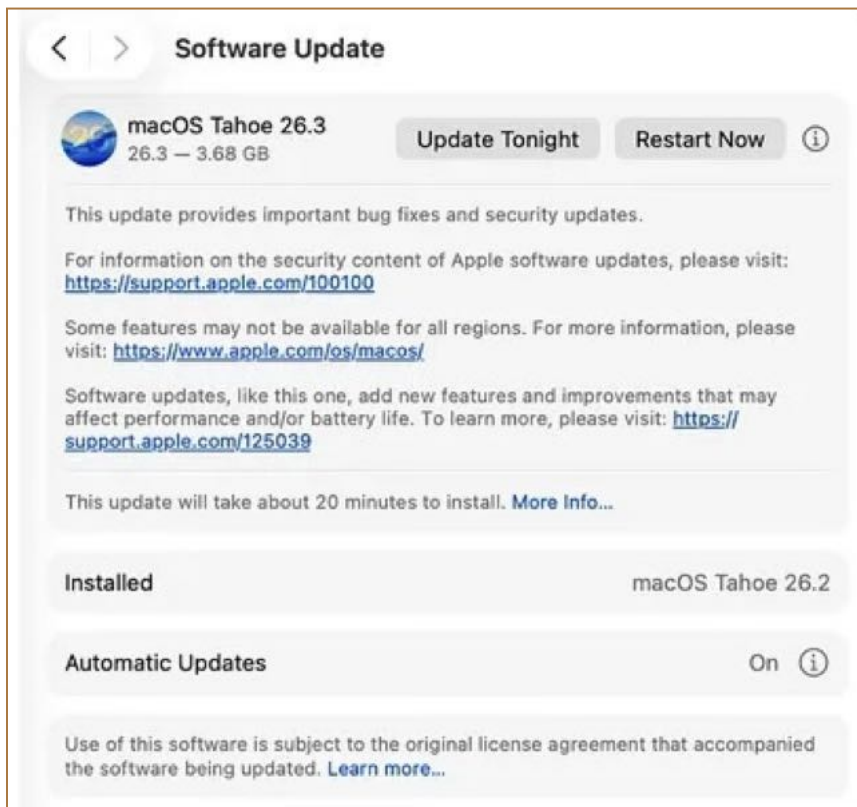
Software Update

macOS Tahoe 26.3
26.3 — 3.68 GB

Update Tonight

Restart Now

This update provides important bug fixes and security updates.

For information on the security content of Apple software updates, please visit: https://support.apple.com/100100

Some features may not be available for all regions. For more information, please visit: https://www.apple.com/os/macos/

Software updates, like this one, add new features and improvements that may affect performance and/or battery life. To learn more, please visit: https://support.apple.com/125039

This update will take about 20 minutes to install. More Info...

Installed

macOS Tahoe 26.2

Automatic Updates

On

Use of this software is subject to the original license agreement that accompanied the software being updated. Learn more...